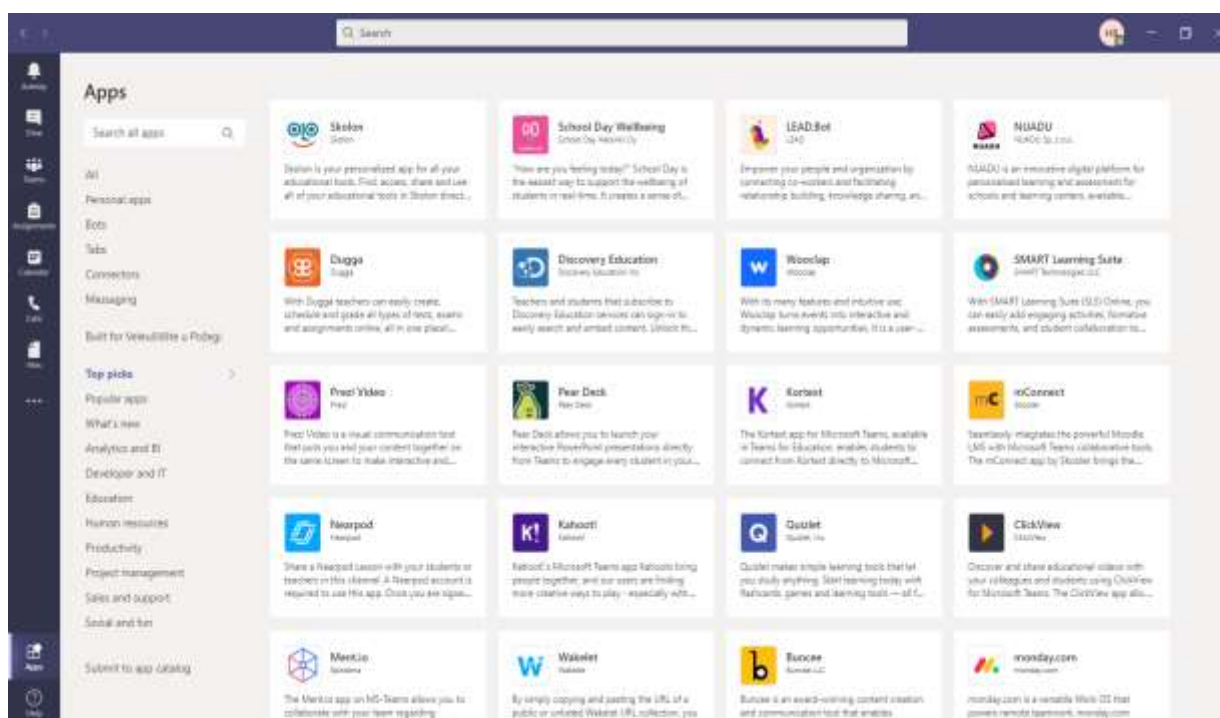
Search

Activity
Chat
Teams
Assignments
Calendar
Calls
Files
...
Apps
Help

Apps

Search all apps

All
Personal apps
Bots
Tabs
Connectors
Messaging

Built for Veleučilište u Požegi

Top picks
Popular apps
What's new
Analytics and BI
Developer and IT
Education
Human resources
Productivity
Project management
Sales and support
Social and fun

Submit to app catalog

Skolon
Skolon
Skolon is your personalized app for all your educational tools. Find, access, share and use all of your educational tools in Skolon direct...

School Day Wellbeing
School Day Network Oy
"How are you feeling today?" School Day is the easiest way to support the wellbeing of students in real-time. It creates a sense of...

LEAD.Bot
LEAD
Empower your people and organization by connecting co-workers and facilitating relationship building, knowledge sharing, an...

NUADU
NUADU Sp. z o.o.
NUADU is an innovative digital platform for personalised learning and assessment for schools and learning centers, available...

Dugga
Dugga
With Dugga teachers can easily create, schedule and grade all types of tests, exams and assignments online, all in one place!...

Discovery Education
Discovery Education Inc.
Teachers and students that subscribe to Discovery Education services can sign-in to easily search and embed content. Unlock th...

Wooclap
Wooclap
With its many features and intuitive use, Wooclap turns events into interactive and dynamic learning opportunities. It is a user-...

SMART Learning Suite
SMART Technologies ULC
With SMART Learning Suite (SLS) Online, you can easily add engaging activities, formative assessments, and student collaboration to...

Prezi Video
Prezi
Prezi Video is a visual communication tool that puts you and your content together on the same screen to make interactive and...

Pear Deck
Pear Deck
Pear Deck allows you to launch your interactive PowerPoint presentations directly from Teams to engage every student in your...

Kortext
Kortext
The Kortext app for Microsoft Teams, available in Teams for Education, enables students to connect from Kortext directly to Microsoft...

mConnect
Skooler
Seamlessly integrates the powerful Moodle LMS with Microsoft Teams collaborative tools. The mConnect app by Skooler brings the...

Nearpod
Nearpod
Share a Nearpod lesson with your students or teachers in this channel. A Nearpod account is required to use this app. Once you are signe...

Kahoot!
Kahoot!
Kahoot!'s Microsoft Teams app Kahoots bring people together, and our users are finding more creative ways to play - especially with...

Quizlet
Quizlet, Inc.
Quizlet makes simple learning tools that let you study anything. Start learning today with flashcards, games and learning tools — all f...

ClickView
ClickView
Discover and share educational videos with your colleagues and students using ClickView for Microsoft Teams. The ClickView app allo...

Mentio
Spinalena
The Mentio app on MS-Teams allows you to collaborate with your team regarding

Wakelet
Wakelet
By simply copying and pasting the URL of a public or unlisted Wakelet URL collection, you

Buncee
Buncee LLC
Buncee is an award-winning content creation and communication tool that enables

monday.com
monday.com
monday.com is a versatile Work OS that powers remote teamwork. monday.com